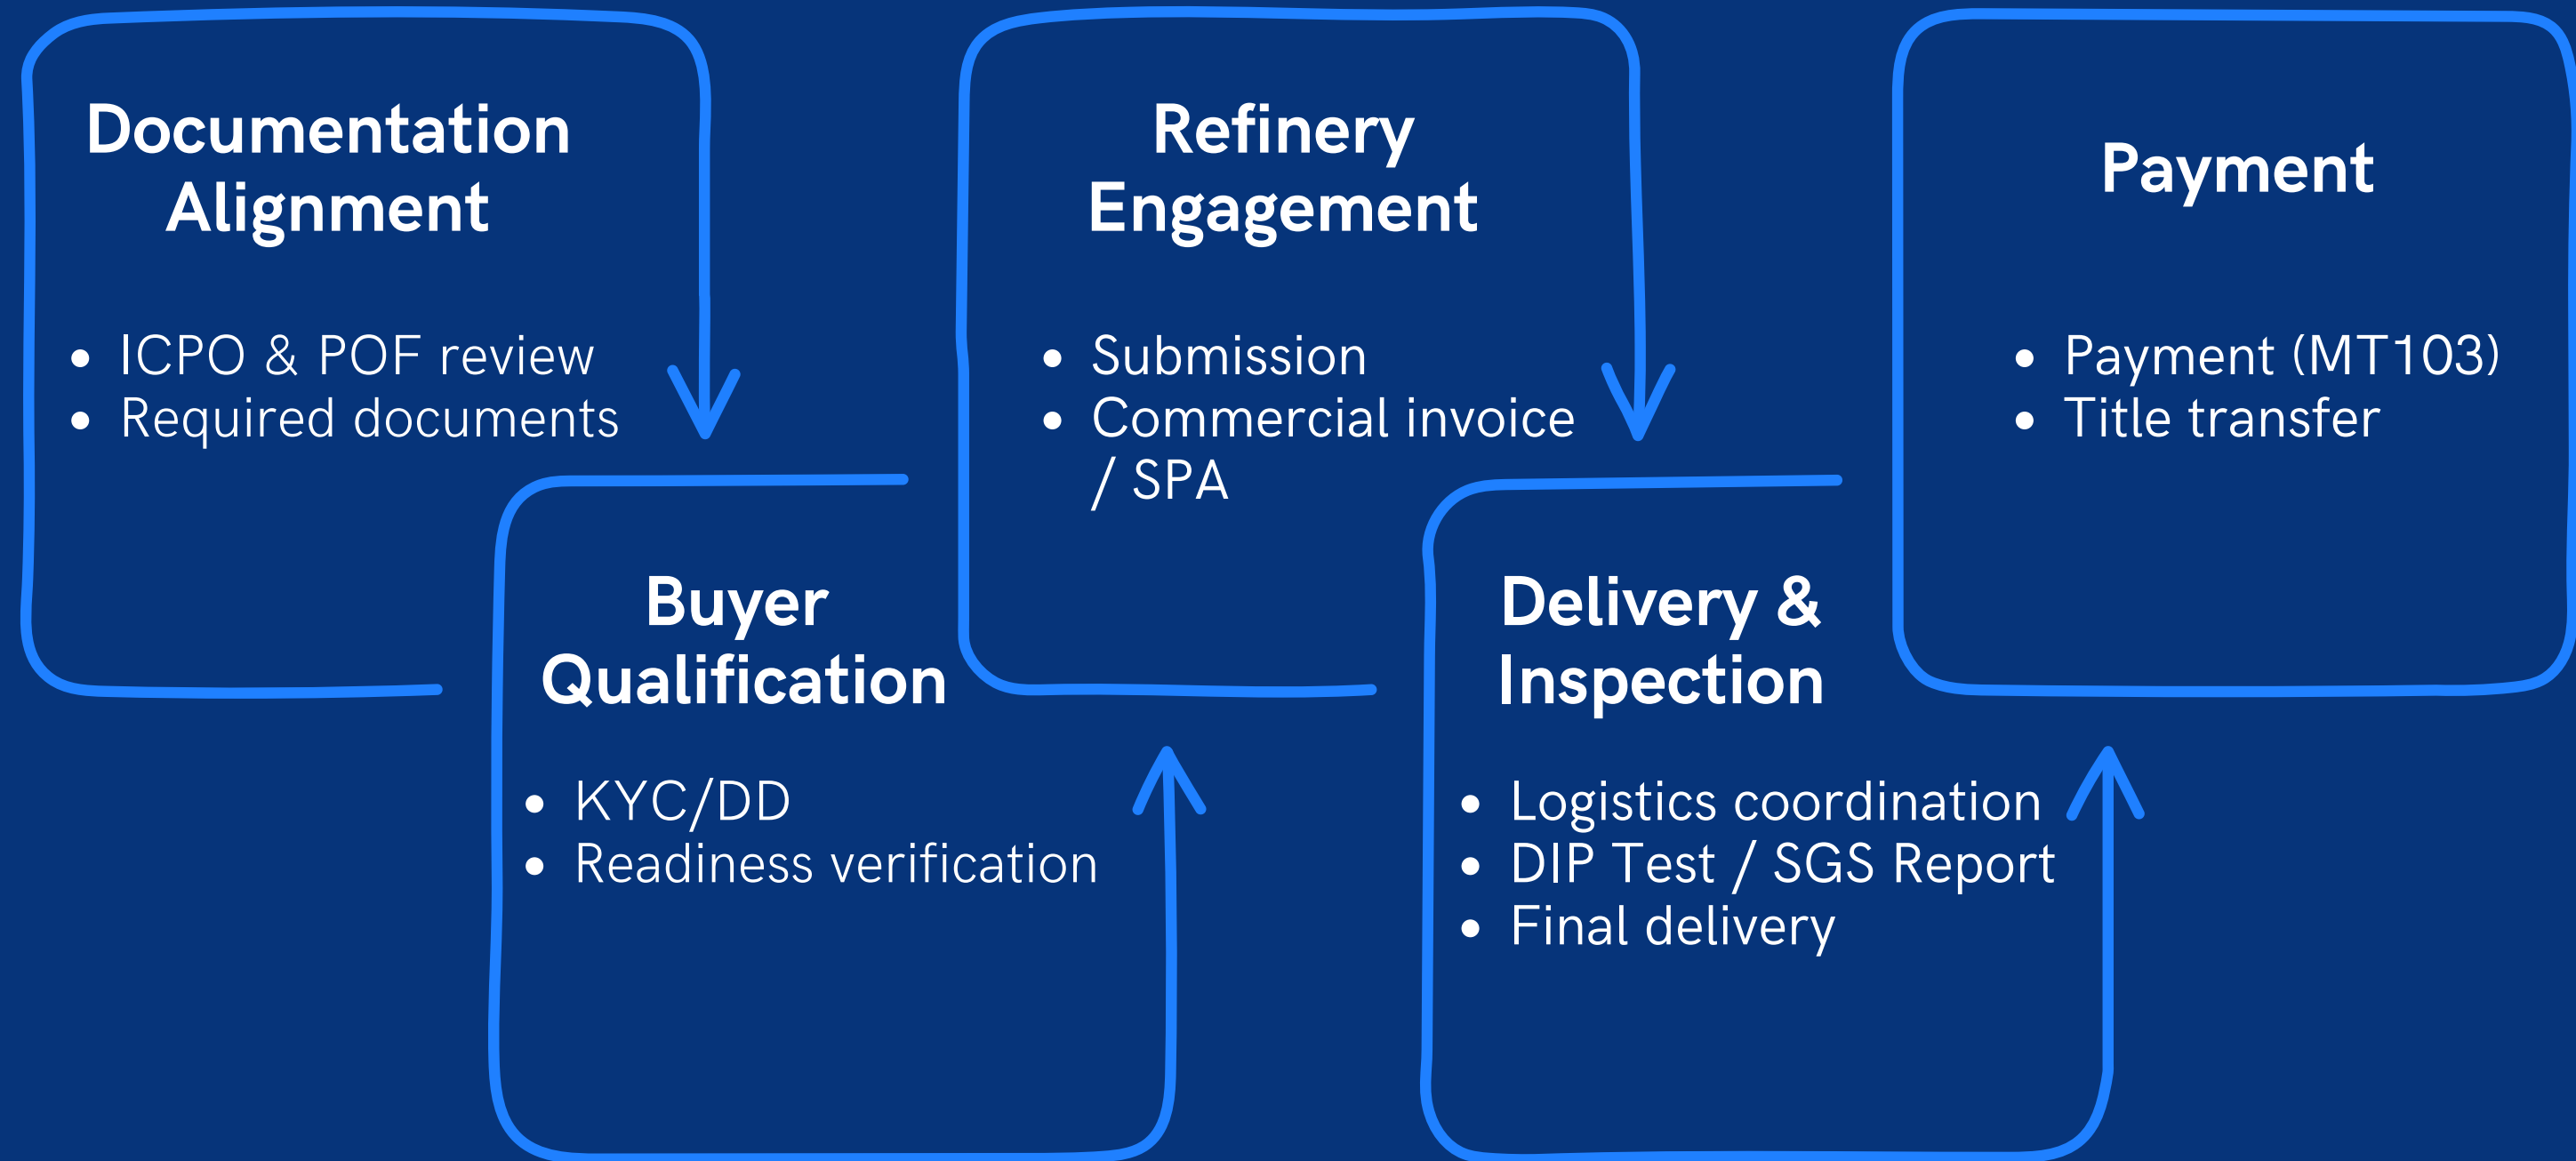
Documentation Alignment

- ICPO & POF review
- Required documents

Buyer Qualification

- KYC/DD
- Readiness verification

Refinery Engagement

- Submission
- Commercial invoice / SPA

Delivery & Inspection

- Logistics coordination
- DIP Test / SGS Report
- Final delivery

Payment

- Payment (MT103)
- Title transfer